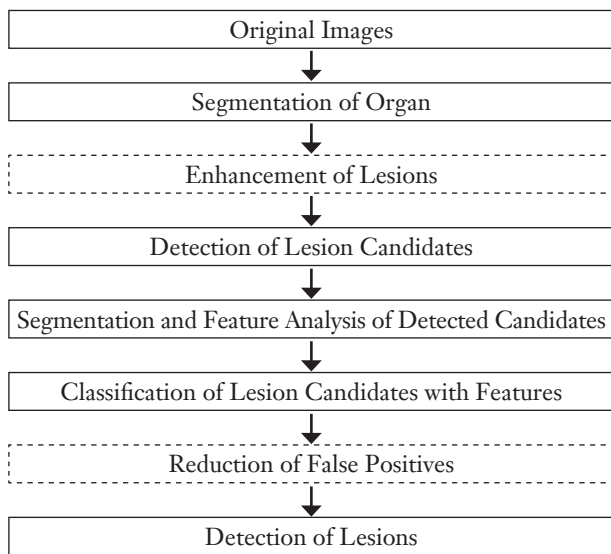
Original Images

Segmentation of Organ

Enhancement of Lesions

Detection of Lesion Candidates

Segmentation and Feature Analysis of Detected Candidates

Classification of Lesion Candidates with Features

Reduction of False Positives

Detection of Lesions